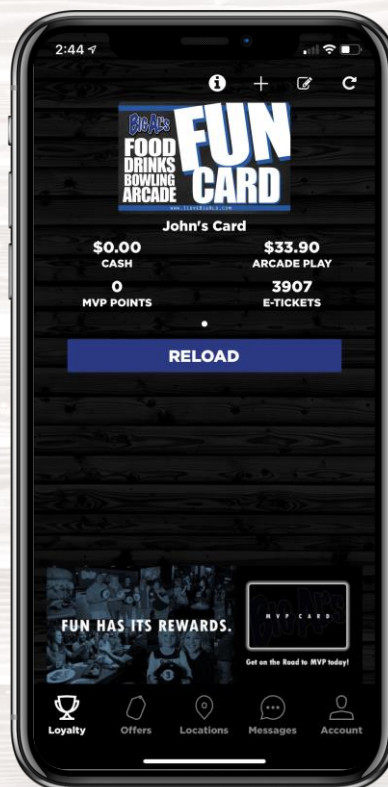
2:44

BIG AL'S
FOOD
DRINKS
BOWLING
ARCADE
FUN CARD
www.STEVESBIGALS.com

John's Card

$0.00
CASH

$33.90
ARCADE PLAY

0
MVP POINTS

3907
E-TICKETS

RELOAD

FUN HAS ITS REWARDS.

MVP CARD
BIG AL'S

Get on the Road to MVP today!

Loyalty
Offers
Locations
Messages
Account